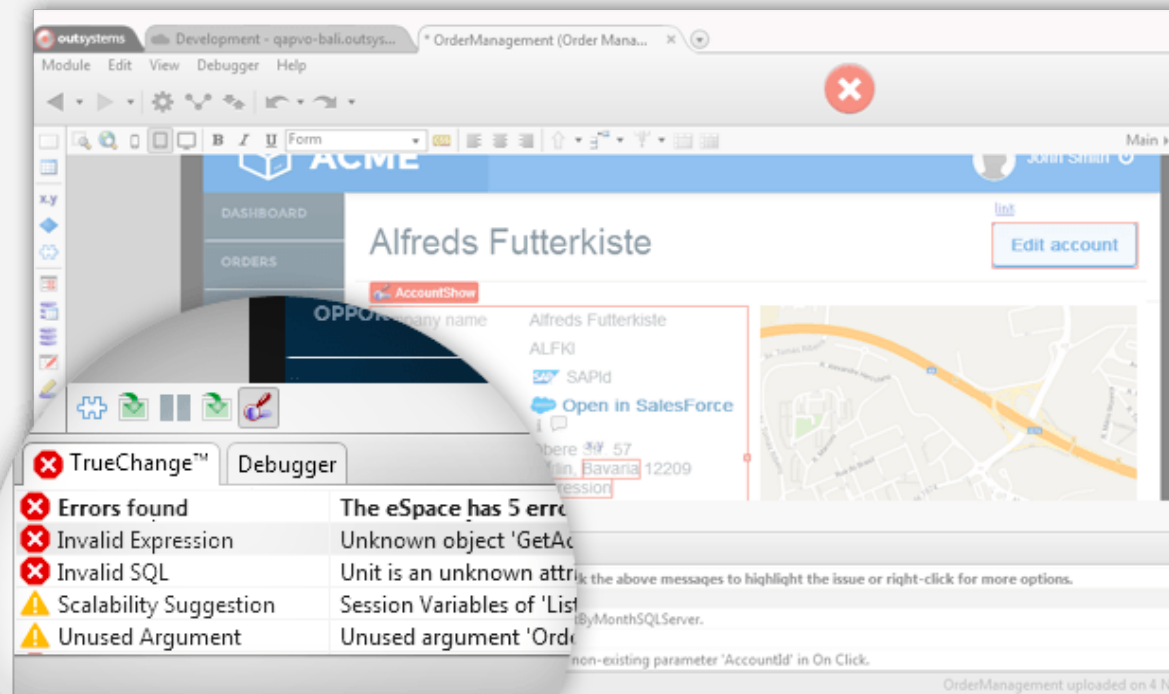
outsystems Development - qapvo-bali.outsys... * OrderManagement (Order Mana... ×

Module Edit View Debugger Help

Form

Main

ACME

John Smith

DASHBOARD

ORDERS

OPPOR

lint

Alfreds Futterkiste

Edit account

AccountShow

Company name Alfreds Futterkiste

ALFKI

SAPId

Open in SalesForce

Obere Str. 57

Berlin, Bavaria 12209

Expression

TrueChange™ Debugger

| | |
|---|---|
| Errors found | The eSpace has 5 erro |
| Invalid Expression | Unknown object 'GetAc |
| Invalid SQL | Unit is an unknown attri |
| Scalability Suggestion | Session Variables of 'List |
| Unused Argument | Unused argument 'Orde |

k the above messages to highlight the issue or right-click for more options.

tByMonthSQLServer.

non-existing parameter 'AccountId' in On Click.

OrderManagement uploaded on 4